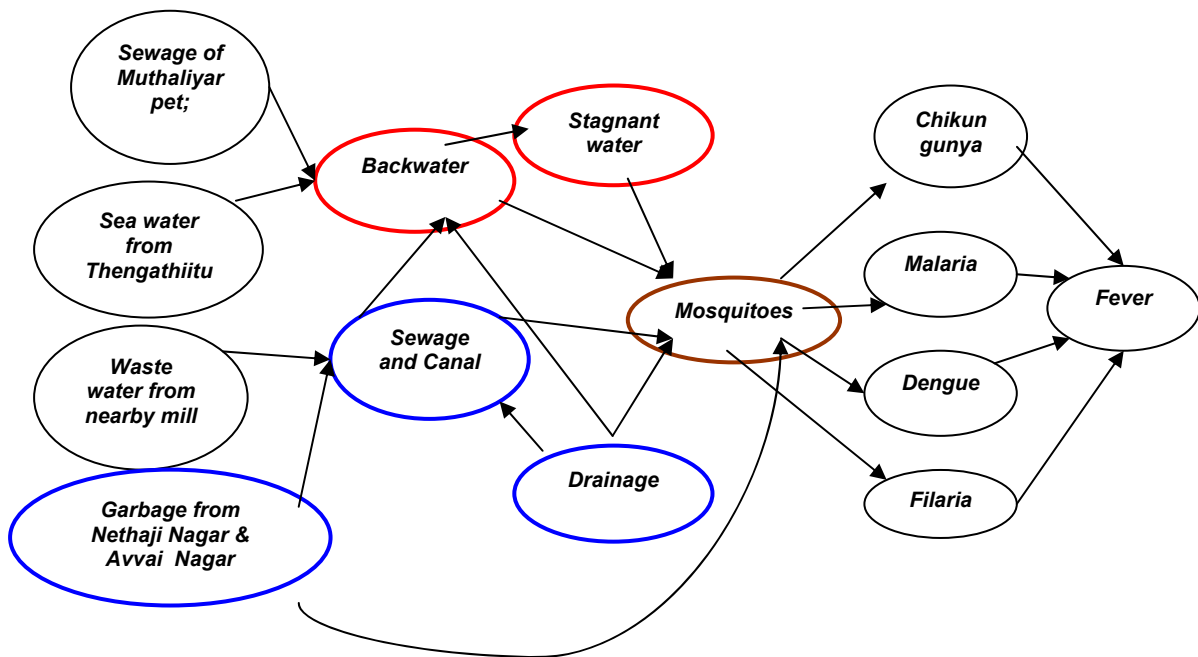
Sewage of Muthaliyar pet;

Sea water from Thengathiitu

Waste water from nearby mill

Garbage from Nethaji Nagar & Avvai Nagar

Backwater

Stagnant water

Sewage and Canal

Drainage

Mosquitoes

Chikun gunya

Malaria

Dengue

Filaria

Fever